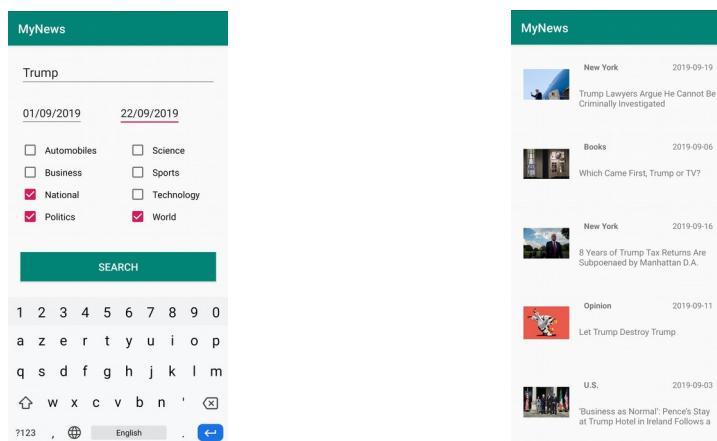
MyNews

Trump

01/09/2019

22/09/2019

Automobiles

Science

Business

Sports

National

Technology

Politics

World

SEARCH

1 2 3 4 5 6 7 8 9 0

a z e r t y u i o p

q s d f g h j k l m

w x c v b n '

?123 , English .

MyNews

New York 2019-09-19

Trump Lawyers Argue He Cannot Be Criminally Investigated

Books 2019-09-06

Which Came First, Trump or TV?

New York 2019-09-16

8 Years of Trump Tax Returns Are Subpoenaed by Manhattan D.A.

Opinion 2019-09-11

Let Trump Destroy Trump

U.S. 2019-09-03

'Business as Normal': Pence's Stay at Trump Hotel in Ireland Follows a